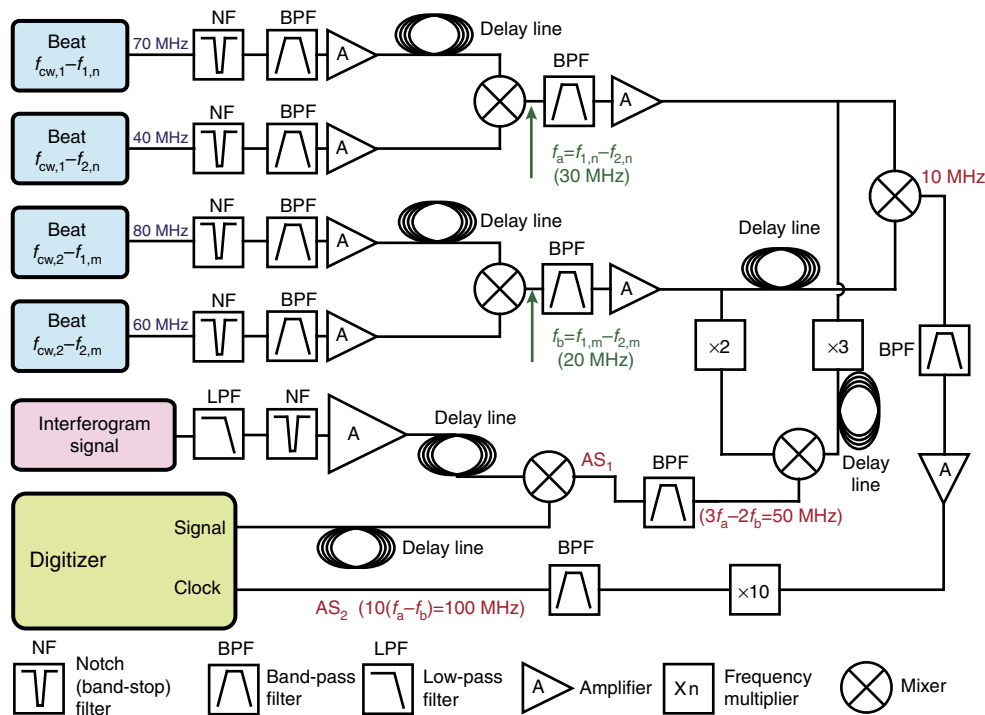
Beat $f_{cw,1}-f_{1,n}$
70 MHz
NF
BPF
A
Delay line
Beat $f_{cw,1}-f_{2,n}$
40 MHz
NF
BPF
A
BPF
A
$f_a=f_{1,n}-f_{2,n}$
(30 MHz)
10 MHz
Beat $f_{cw,2}-f_{1,m}$
80 MHz
NF
BPF
A
Delay line
Delay line
Beat $f_{cw,2}-f_{2,m}$
60 MHz
NF
BPF
A
BPF
A
$f_b=f_{1,m}-f_{2,m}$
(20 MHz)
×2
×3
BPF
Interferogram signal
LPF
NF
A
Delay line
$AS_1$
BPF
Delay line
A
$(3f_a-2f_b$=50 MHz)
Digitizer
Signal
Clock
Delay line
BPF
×10
$AS_2$ $(10(f_a-f_b)$=100 MHz)
NF
Notch (band-stop) filter
BPF
Band-pass filter
LPF
Low-pass filter
A
Amplifier
Xn
Frequency multiplier
Mixer